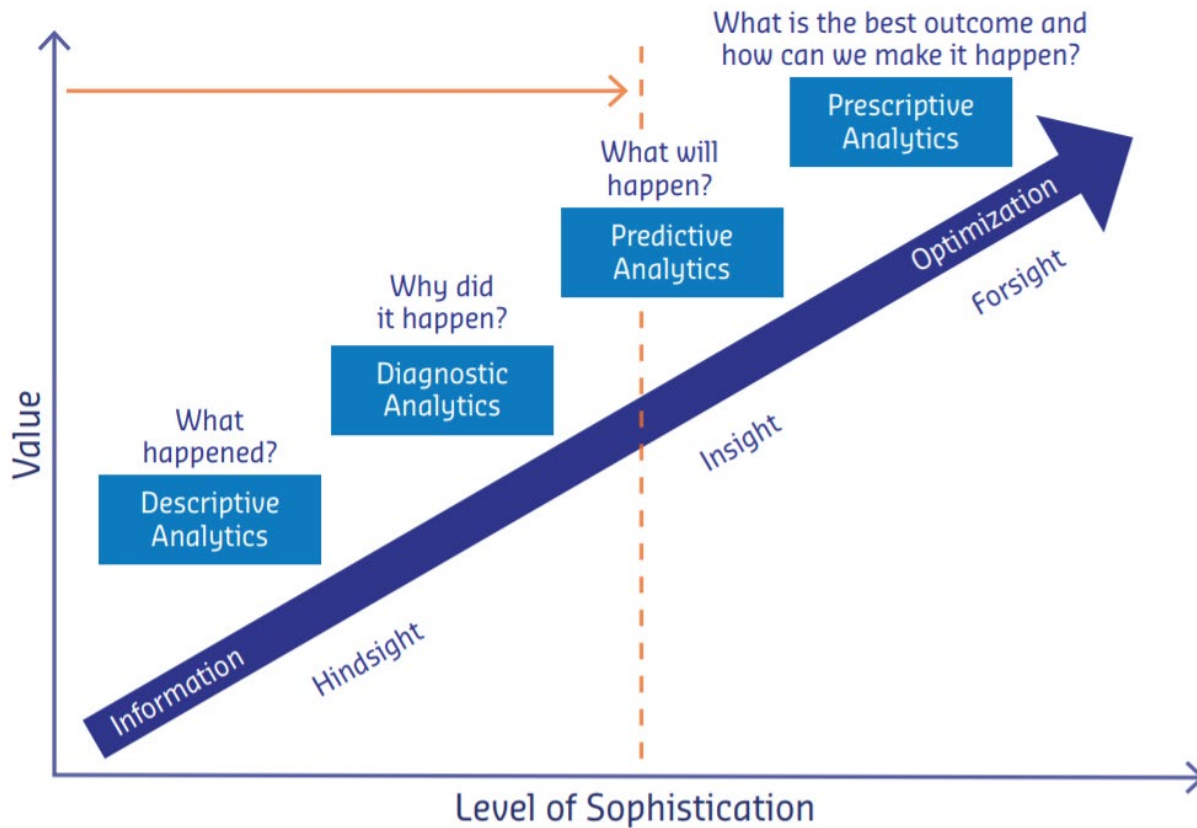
What is the best outcome and how can we make it happen?

Prescriptive Analytics

What will happen?

Predictive Analytics

Why did it happen?

Diagnostic Analytics

What happened?

Descriptive Analytics

Value

Optimization

Forsight

Insight

Hindsight

Information

Level of Sophistication